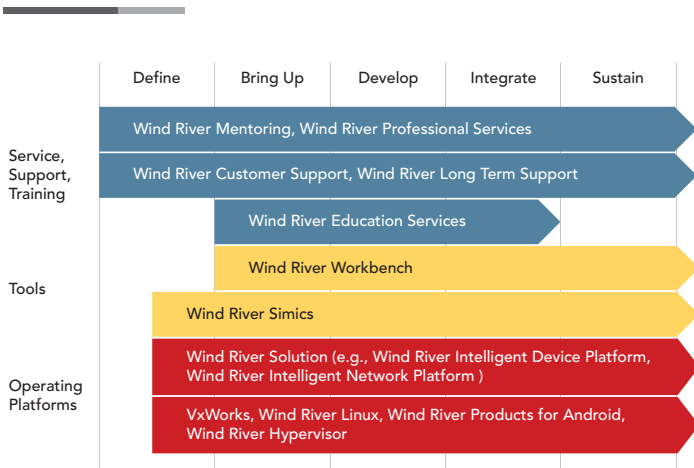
| Define | Bring Up | Develop | Integrate | Sustain |
|---|---|---|---|---|

Service, Support, Training

Wind River Mentoring, Wind River Professional Services

Wind River Customer Support, Wind River Long Term Support

Wind River Education Services

Tools

Wind River Workbench

Wind River Simics

Operating Platforms

Wind River Solution (e.g., Wind River Intelligent Device Platform, Wind River Intelligent Network Platform )

VxWorks, Wind River Linux, Wind River Products for Android, Wind River Hypervisor